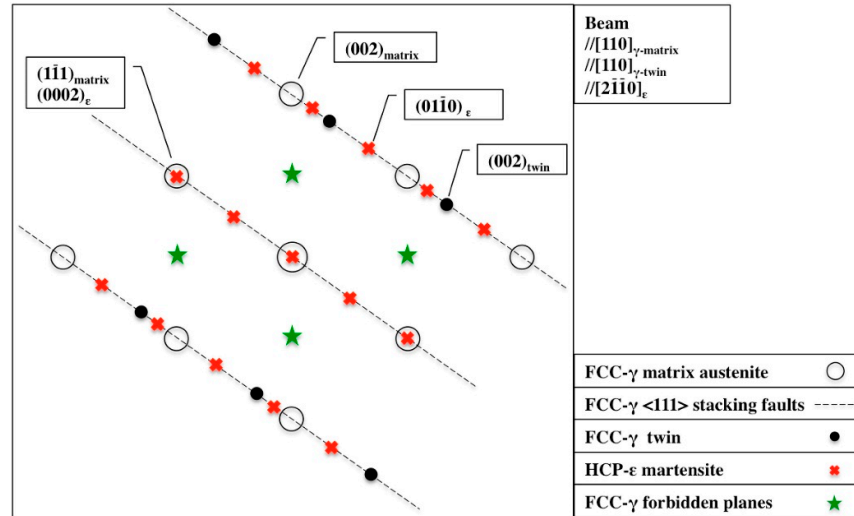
$(1\bar{1}1)_{matrix}$
$(0002)_{\varepsilon}$

$(002)_{matrix}$

$(01\bar{1}0)_{\varepsilon}$

$(002)_{twin}$

Beam
$//[110]_{\gamma\text{-matrix}}$
$//[\bar{1}10]_{\gamma\text{-twin}}$
$//[2\bar{1}\bar{1}0]_{\varepsilon}$

FCC-γ matrix austenite
FCC-γ <111> stacking faults
FCC-γ twin
HCP-ε martensite
FCC-γ forbidden planes